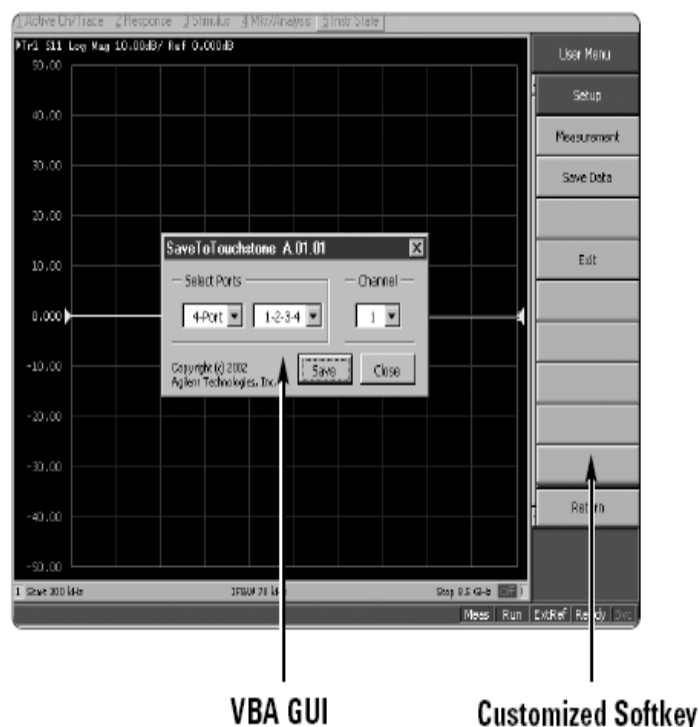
1 Active Ch/Trace 2 Response 3 Stimulus 4 Mkr/Analysis 5 Instr State

Tr1 S11 Log Mag 10.00dB/ Ref 0.000dB

50.00
40.00
30.00
20.00
10.00
0.000
-10.00
-20.00
-30.00
-40.00
-50.00

SaveToTouchstone A.01.01

Select Ports

4-Port

1-2-3-4

Channel

1

Copyright (c) 2002 Agilent Technologies, Inc.

Save

Close

1 Start 300 kHz

IFBW 70 kHz

Stop 8.5 GHz

Meas Run ExtRef Ready Svc

User Menu

Setup

Measurement

Save Data

Exit

Return

VBA GUI

Customized Softkey